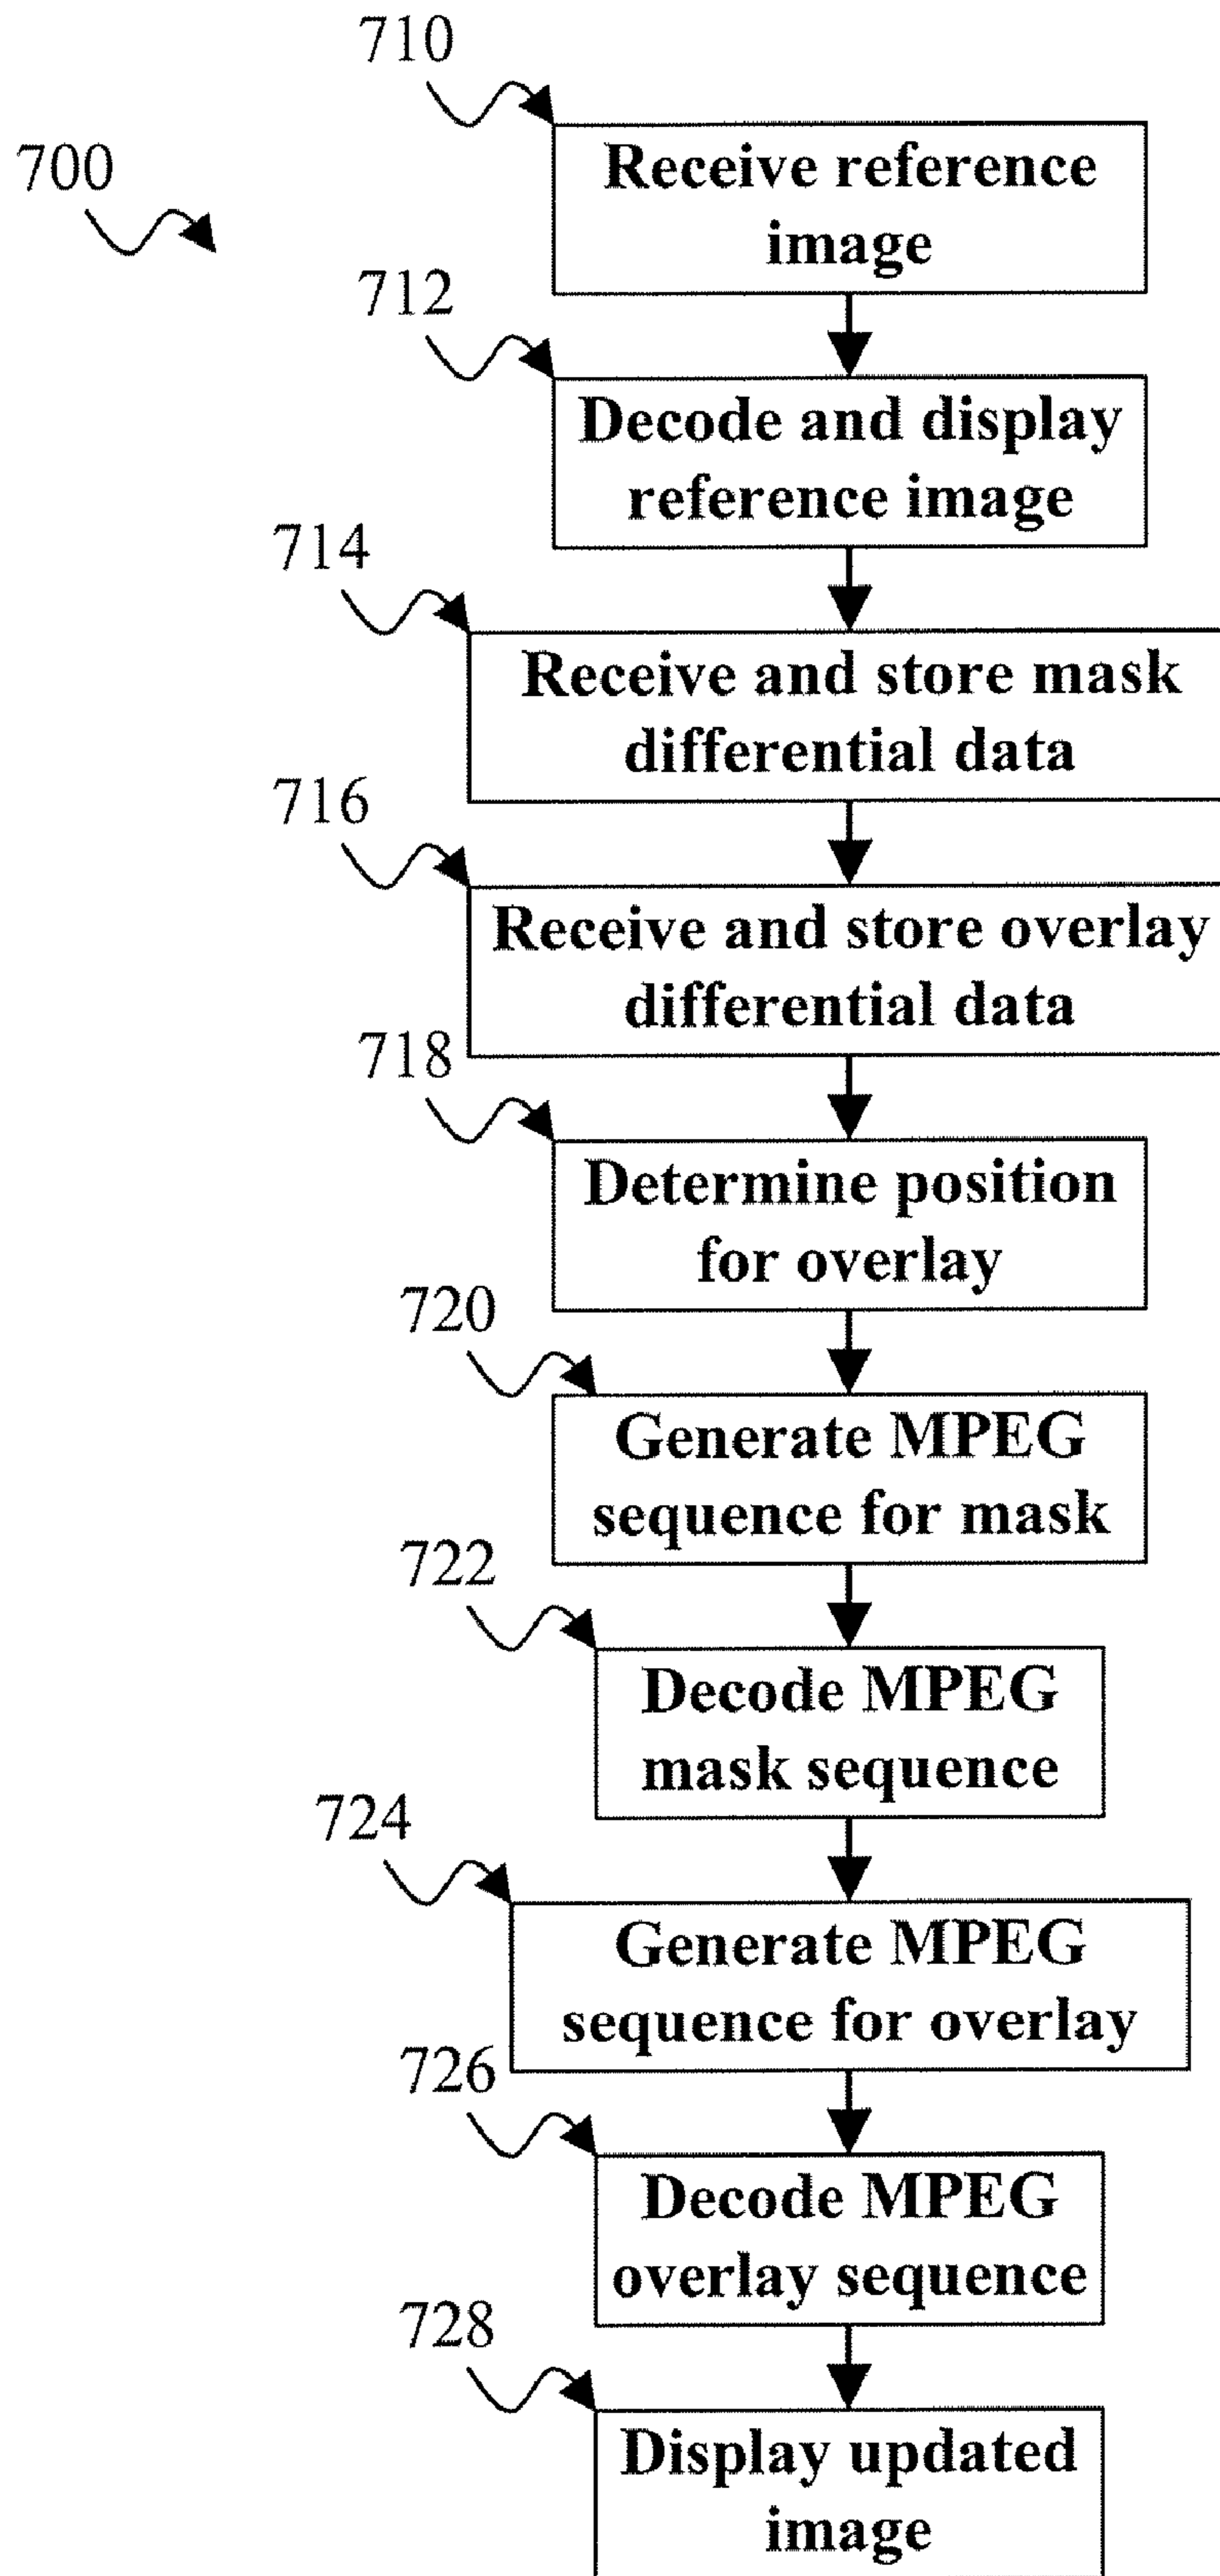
700

710

Receive reference image

712

Decode and display reference image

714

Receive and store mask differential data

716

Receive and store overlay differential data

718

Determine position for overlay

720

Generate MPEG sequence for mask

722

Decode MPEG mask sequence

724

Generate MPEG sequence for overlay

726

Decode MPEG overlay sequence

728

Display updated image